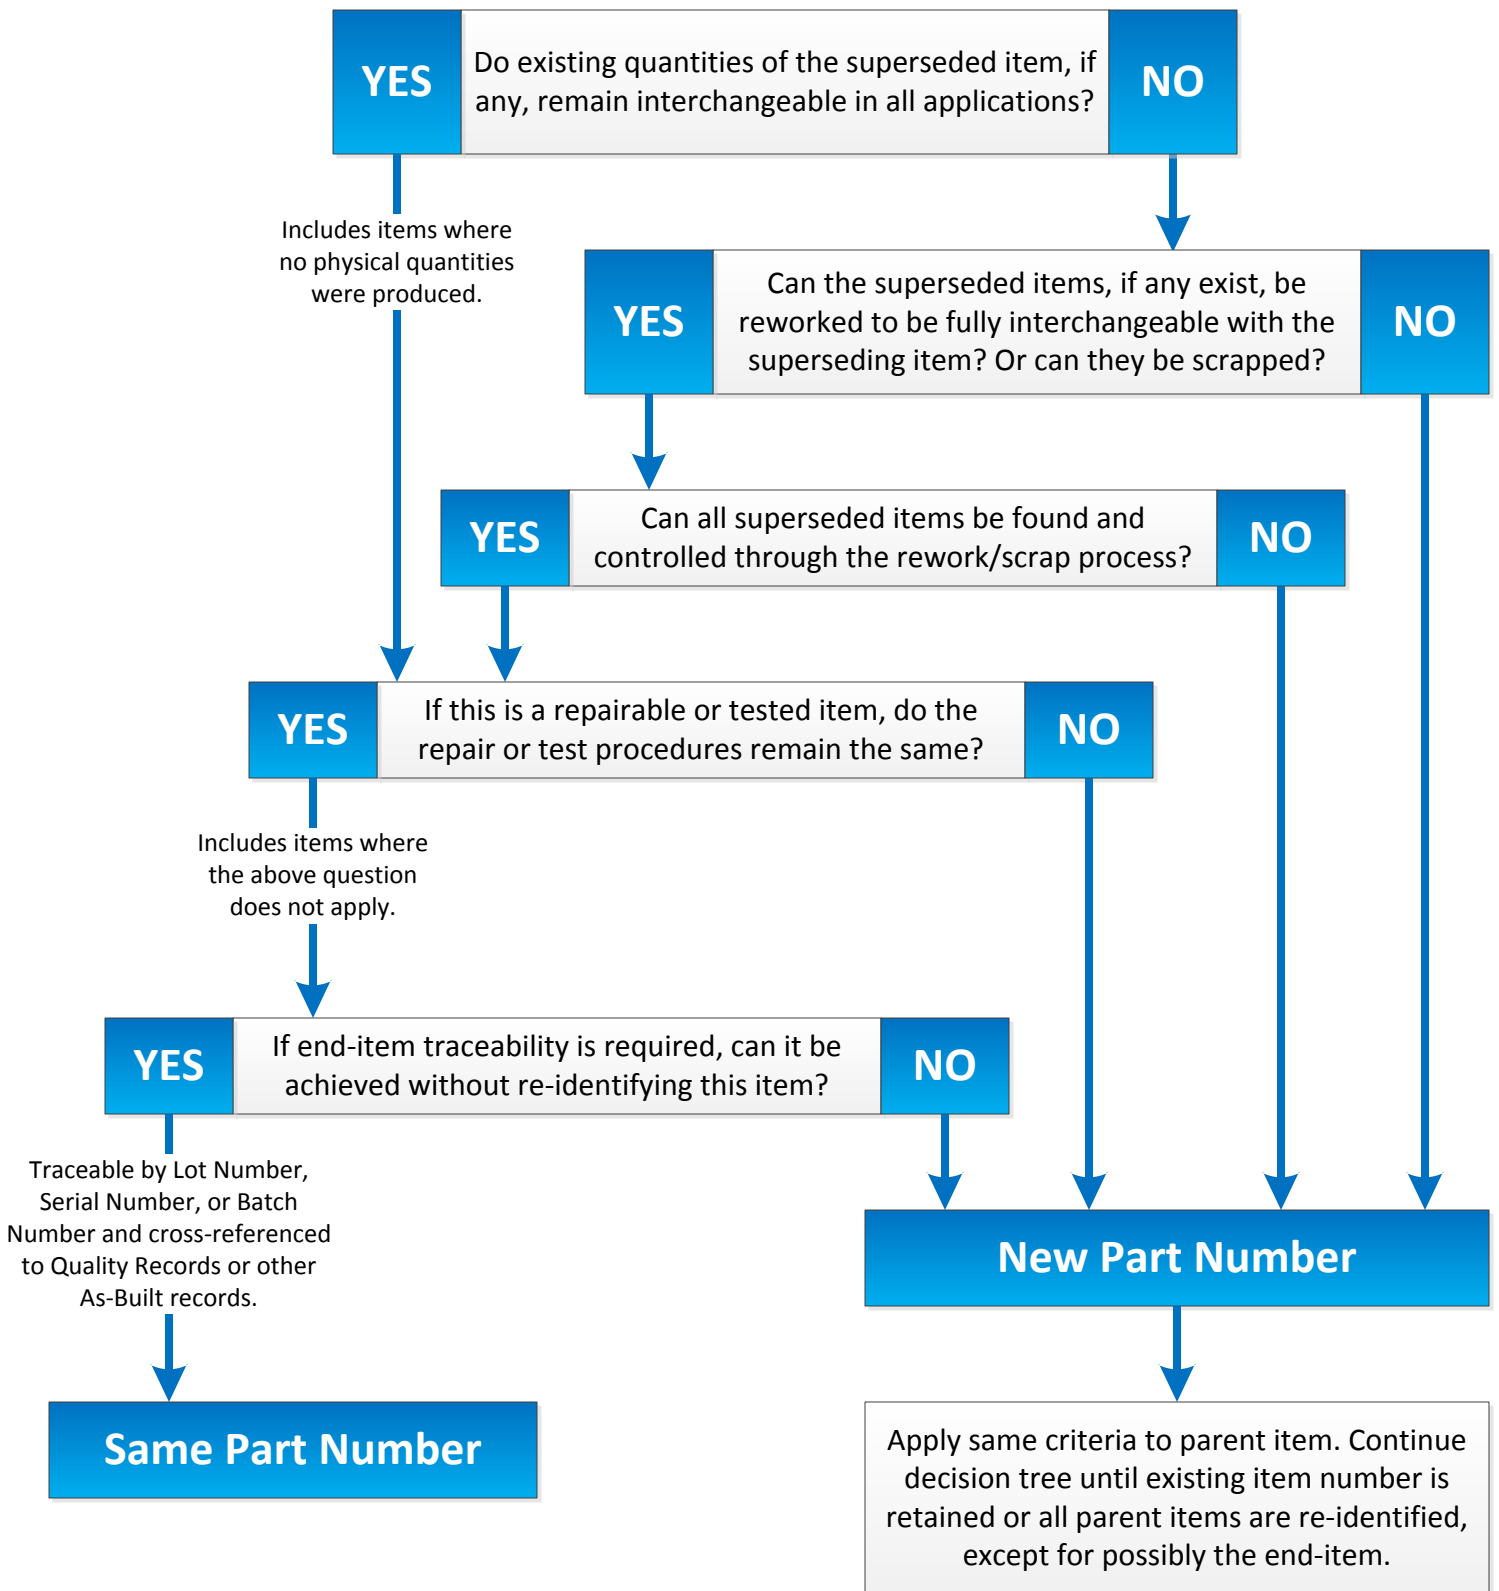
YES

Do existing quantities of the superseded item, if any, remain interchangeable in all applications?

NO

Includes items where no physical quantities were produced.

YES

Can the superseded items, if any exist, be reworked to be fully interchangeable with the superseding item? Or can they be scrapped?

NO

YES

Can all superseded items be found and controlled through the rework/scrap process?

NO

YES

If this is a repairable or tested item, do the repair or test procedures remain the same?

NO

Includes items where the above question does not apply.

YES

If end-item traceability is required, can it be achieved without re-identifying this item?

NO

Traceable by Lot Number, Serial Number, or Batch Number and cross-referenced to Quality Records or other As-Built records.

New Part Number

Same Part Number

Apply same criteria to parent item. Continue decision tree until existing item number is retained or all parent items are re-identified, except for possibly the end-item.